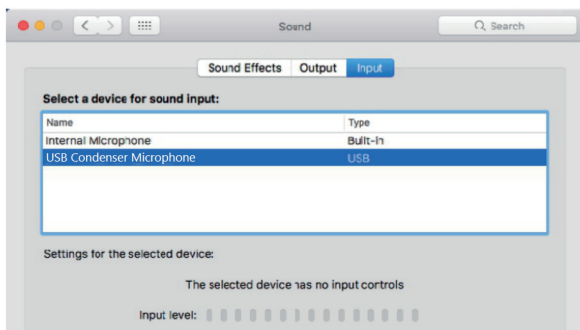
Sound

Search

Sound Effects Output Input

Select a device for sound input:

| Name | Type |
|---|---|
| Internal Microphone | Built-in |
| USB Condenser Microphone | USB |

Settings for the selected device:

The selected device has no input controls

Input level: